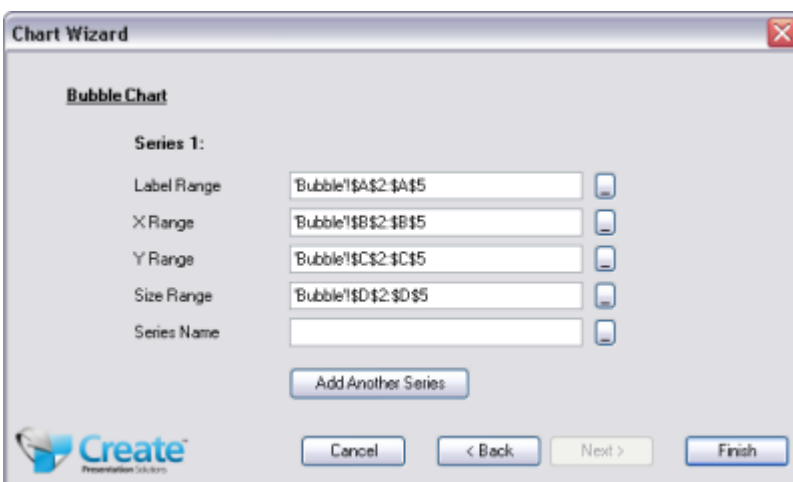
Chart Wizard

Bubble Chart

Series 1:

Label Range 'Bubble'!$A$2:$A$5

X Range 'Bubble'!$B$2:$B$5

Y Range 'Bubble'!$C$2:$C$5

Size Range 'Bubble'!$D$2:$D$5

Series Name

Add Another Series

Create Presentation Solutions

Cancel < Back Next > Finish